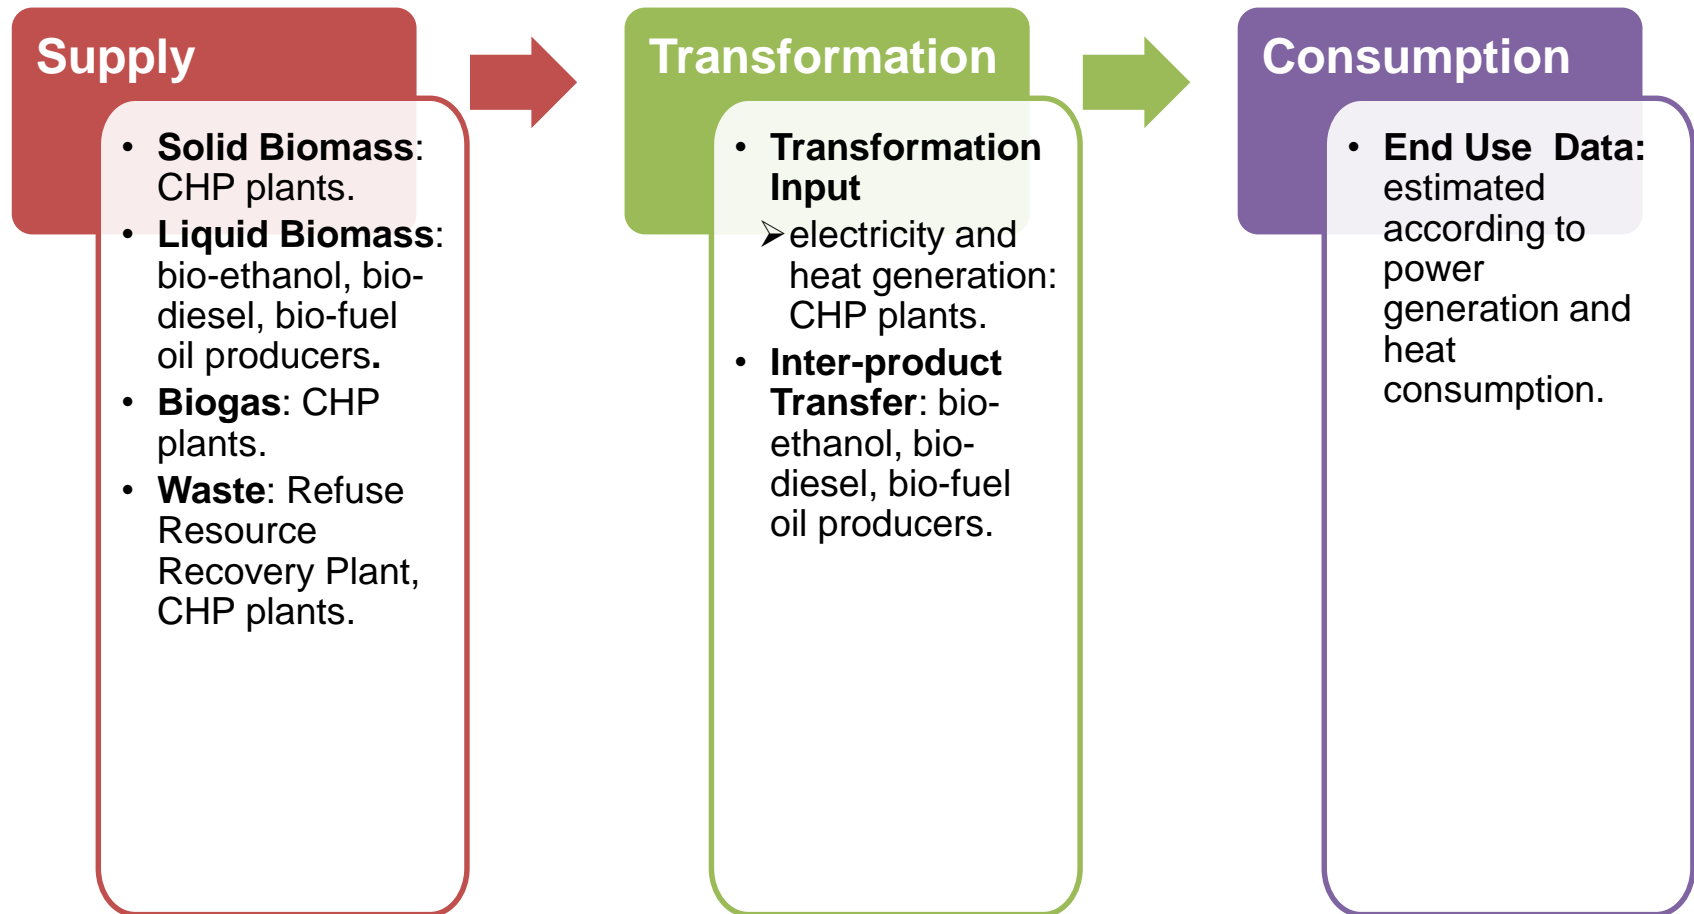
Supply

- **Solid Biomass**: CHP plants.
- **Liquid Biomass**: bio-ethanol, bio-diesel, bio-fuel oil producers.
- **Biogas**: CHP plants.
- **Waste**: Refuse Resource Recovery Plant, CHP plants.

Transformation

- **Transformation Input**
  - electricity and heat generation: CHP plants.
- **Inter-product Transfer**: bio-ethanol, bio-diesel, bio-fuel oil producers.

Consumption

- **End Use Data:** estimated according to power generation and heat consumption.